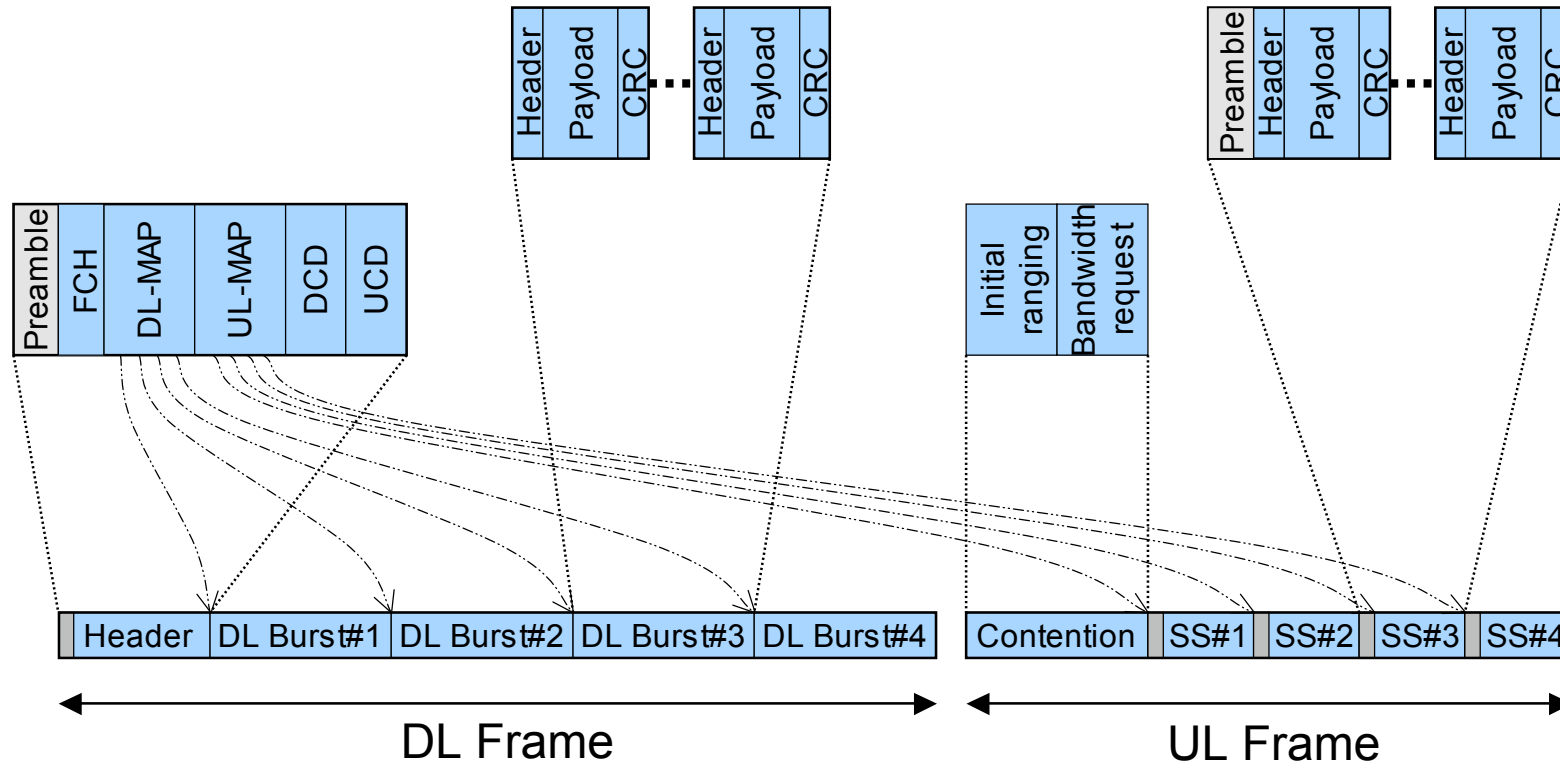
Header
Payload
CRC
Header
Payload
CRC

Preamble
Header
Payload
CRC
Header
Payload
CRC

Preamble
FCH
DL-MAP
UL-MAP
DCD
UCD

Initial ranging
Bandwidth request

Header
DL Burst#1
DL Burst#2
DL Burst#3
DL Burst#4

Contention
SS#1
SS#2
SS#3
SS#4

DL Frame
UL Frame